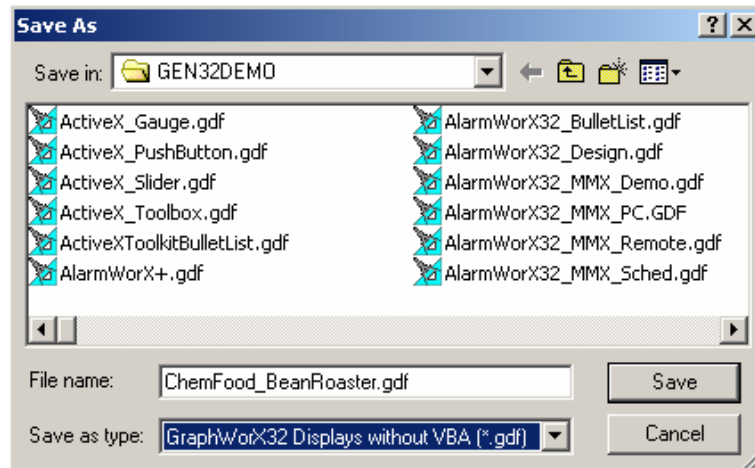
Save As

?

X

Save in: GEN32DEMO

ActiveX_Gauge.gdf
ActiveX_PushButton.gdf
ActiveX_Slider.gdf
ActiveX_Toolbox.gdf
ActiveXToolkitBulletList.gdf
AlarmWorX+.gdf

AlarmWorX32_BulletList.gdf
AlarmWorX32_Design.gdf
AlarmWorX32_MMX_Demo.gdf
AlarmWorX32_MMX_PC.GDF
AlarmWorX32_MMX_Remote.gdf
AlarmWorX32_MMX_Sched.gdf

File name: ChemFood_BeanRoaster.gdf

Save

Save as type: GraphWorX32 Displays without VBA (*.gdf)

Cancel